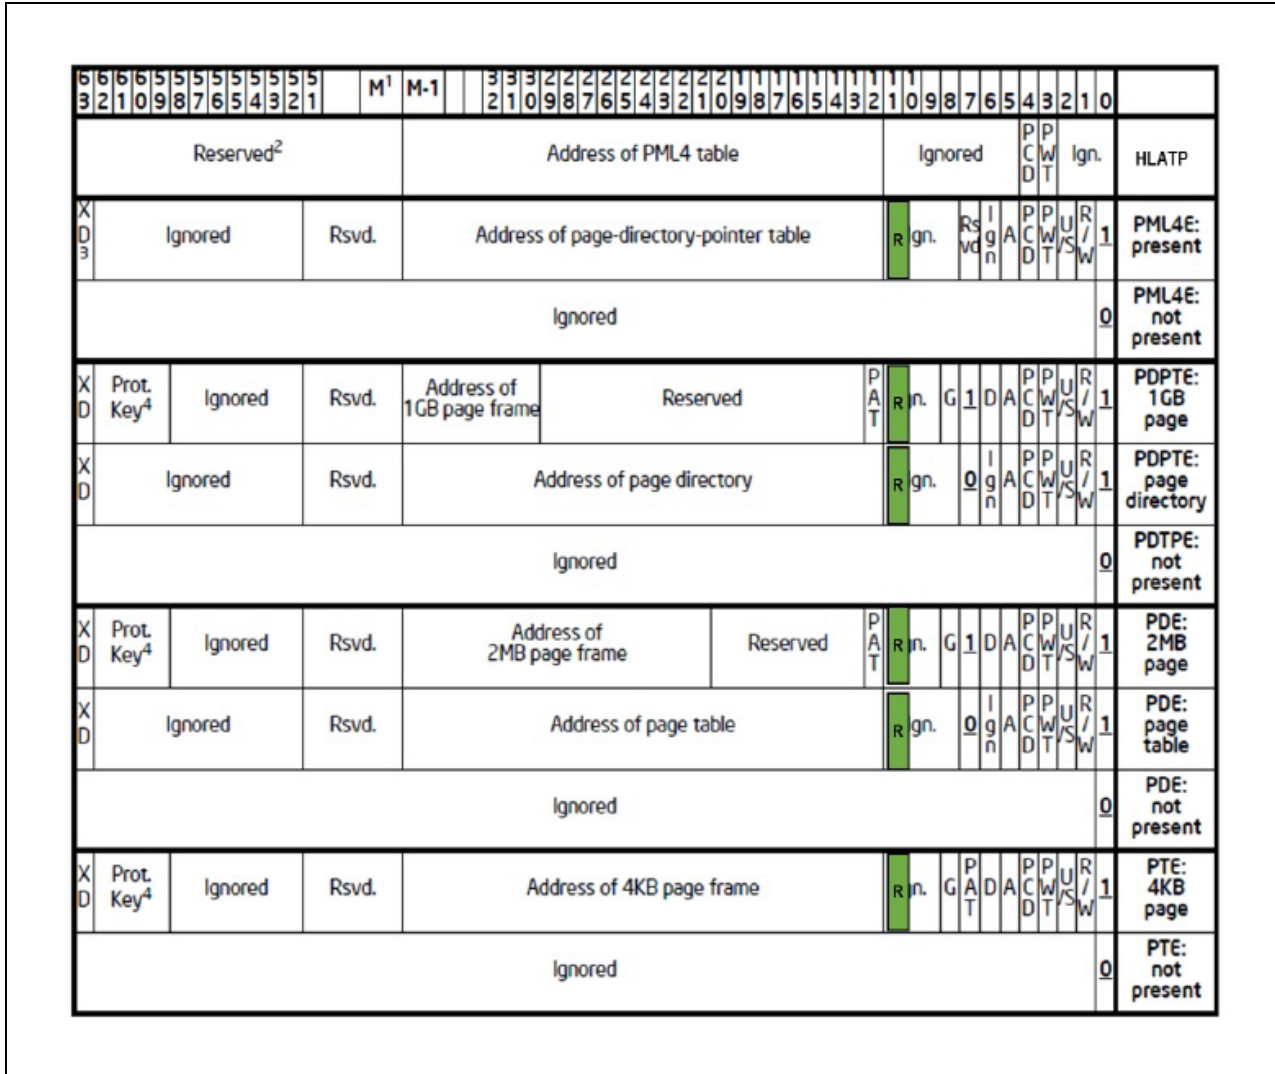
| 63 62 61 60 59 58 57 56 55 54 53 52 51 | $M^1$ | M-1 | 32 31 30 29 28 27 26 25 24 23 22 21 20 19 18 17 16 15 14 13 12 | 11 10 9 8 7 6 5 4 3 2 1 0 | |
|---|---|---|---|---|---|
| Reserved$^2$ | | Address of PML4 table | | Ignored, PCD, PWT, Ign. | HLATP |
| XD$^3$, Ignored | Rsvd. | Address of page-directory-pointer table | | R, Ign., Rsvd, Ign, A, PCD, PWT, U/S, R/W, 1 | PML4E: present |
| Ignored | | | | 0 | PML4E: not present |
| XD, Prot. Key$^4$, Ignored | Rsvd. | Address of 1GB page frame | Reserved, PAT | R, Ign., G, 1, D, A, PCD, PWT, U/S, R/W, 1 | PDPTE: 1GB page |
| XD, Ignored | Rsvd. | Address of page directory | | R, Ign., 0, Ign, A, PCD, PWT, U/S, R/W, 1 | PDPTE: page directory |
| Ignored | | | | 0 | PDTPE: not present |
| XD, Prot. Key$^4$, Ignored | Rsvd. | Address of 2MB page frame | Reserved, PAT | R, Ign., G, 1, D, A, PCD, PWT, U/S, R/W, 1 | PDE: 2MB page |
| XD, Ignored | Rsvd. | Address of page table | | R, Ign., 0, Ign, A, PCD, PWT, U/S, R/W, 1 | PDE: page table |
| Ignored | | | | 0 | PDE: not present |
| XD, Prot. Key$^4$, Ignored | Rsvd. | Address of 4KB page frame | | R, Ign., G, PAT, D, A, PCD, PWT, U/S, R/W, 1 | PTE: 4KB page |
| Ignored | | | | 0 | PTE: not present |